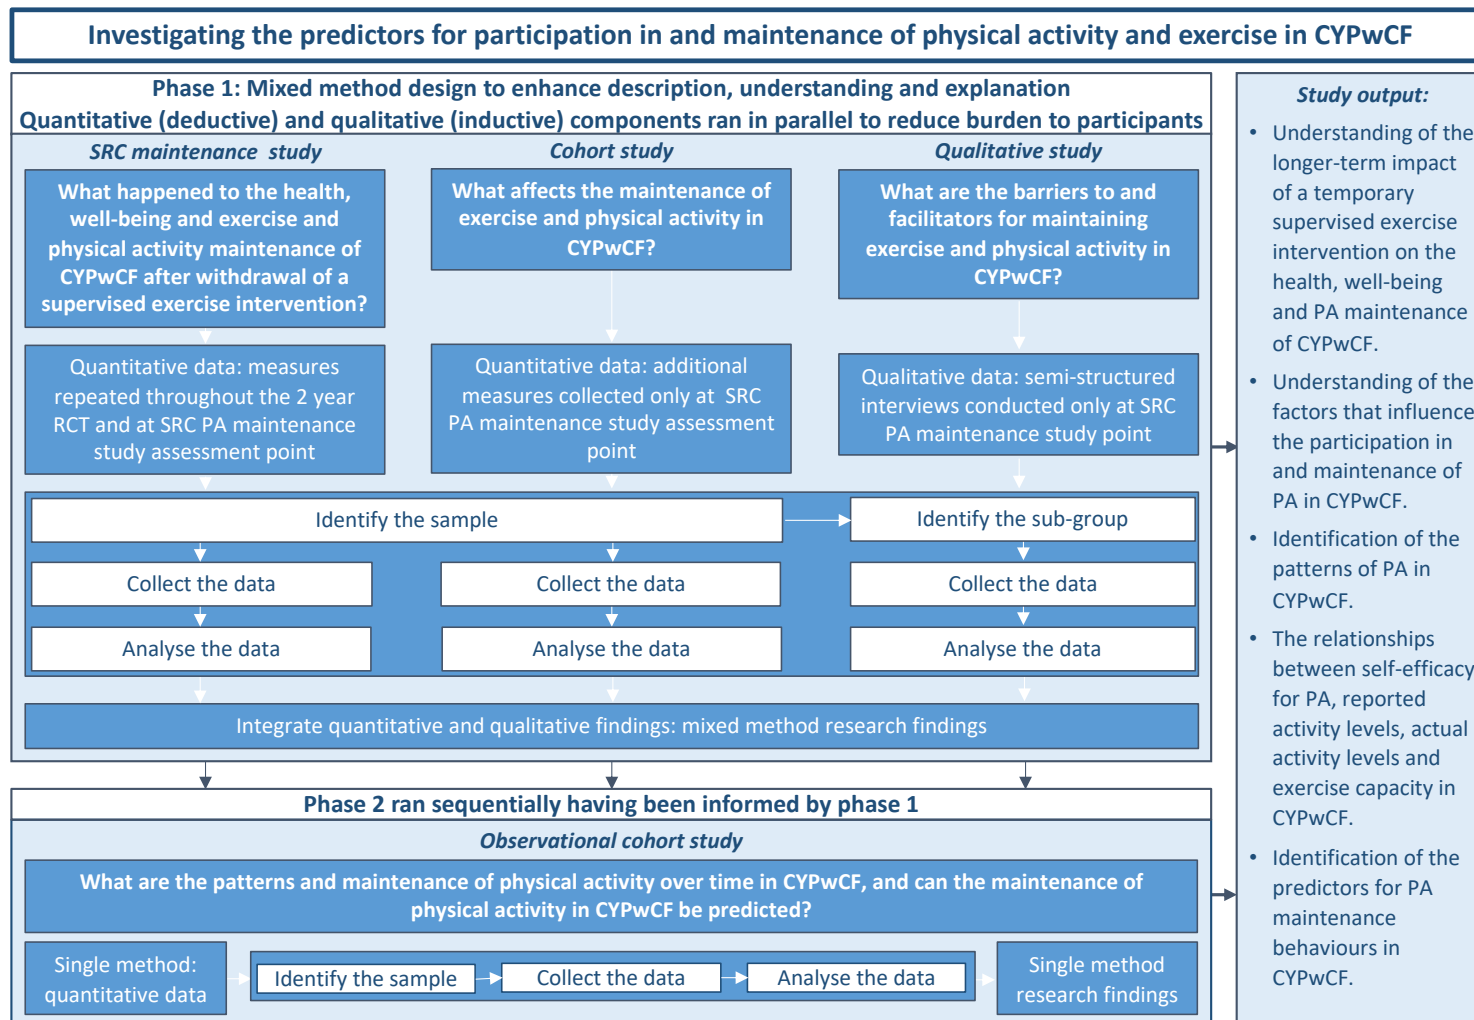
Investigating the predictors for participation in and maintenance of physical activity and exercise in CYPwCF

Phase 1: Mixed method design to enhance description, understanding and explanation
Quantitative (deductive) and qualitative (inductive) components ran in parallel to reduce burden to participants

SRC maintenance study

What happened to the health, well-being and exercise and physical activity maintenance of CYPwCF after withdrawal of a supervised exercise intervention?

Quantitative data: measures repeated throughout the 2 year RCT and at SRC PA maintenance study assessment point

Cohort study

What affects the maintenance of exercise and physical activity in CYPwCF?

Quantitative data: additional measures collected only at SRC PA maintenance study assessment point

Qualitative study

What are the barriers to and facilitators for maintaining exercise and physical activity in CYPwCF?

Qualitative data: semi-structured interviews conducted only at SRC PA maintenance study point

Identify the sample

Identify the sub-group

Collect the data

Collect the data

Collect the data

Analyse the data

Analyse the data

Analyse the data

Integrate quantitative and qualitative findings: mixed method research findings

Phase 2 ran sequentially having been informed by phase 1

Observational cohort study

What are the patterns and maintenance of physical activity over time in CYPwCF, and can the maintenance of physical activity in CYPwCF be predicted?

Single method: quantitative data

Identify the sample

Collect the data

Analyse the data

Single method research findings

Study output:

• Understanding of the longer-term impact of a temporary supervised exercise intervention on the health, well-being and PA maintenance of CYPwCF.
• Understanding of the factors that influence the participation in and maintenance of PA in CYPwCF.
• Identification of the patterns of PA in CYPwCF.
• The relationships between self-efficacy for PA, reported activity levels, actual activity levels and exercise capacity in CYPwCF.
• Identification of the predictors for PA maintenance behaviours in CYPwCF.